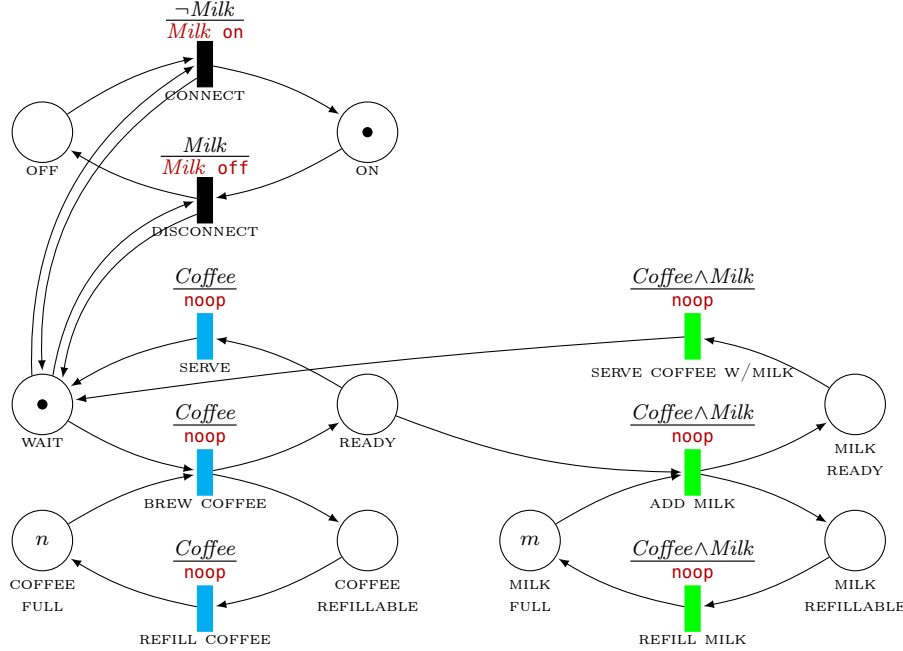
$\frac{\neg Milk}{Milk\ \texttt{on}}$

CONNECT

OFF

ON

$\frac{Milk}{Milk\ \texttt{off}}$

DISCONNECT

$\frac{Coffee}{\texttt{noop}}$

SERVE

$\frac{Coffee \wedge Milk}{\texttt{noop}}$

SERVE COFFEE W/MILK

WAIT

$\frac{Coffee}{\texttt{noop}}$

READY

$\frac{Coffee \wedge Milk}{\texttt{noop}}$

MILK READY

BREW COFFEE

ADD MILK

$n$

COFFEE FULL

$\frac{Coffee}{\texttt{noop}}$

COFFEE REFILLABLE

$m$

MILK FULL

$\frac{Coffee \wedge Milk}{\texttt{noop}}$

MILK REFILLABLE

REFILL COFFEE

REFILL MILK